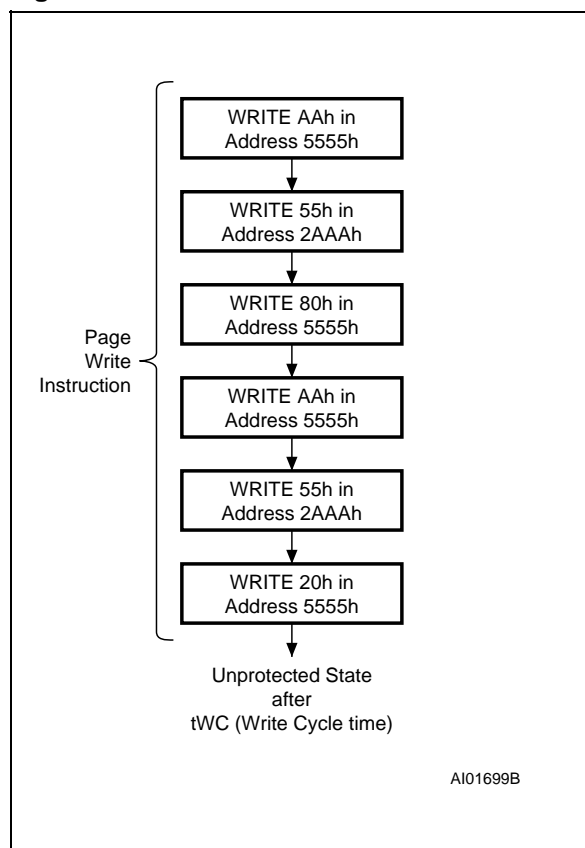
Page Write Instruction

WRITE AAh in Address 5555h

WRITE 55h in Address 2AAAh

WRITE 80h in Address 5555h

WRITE AAh in Address 5555h

WRITE 55h in Address 2AAAh

WRITE 20h in Address 5555h

Unprotected State after tWC (Write Cycle time)

AI01699B